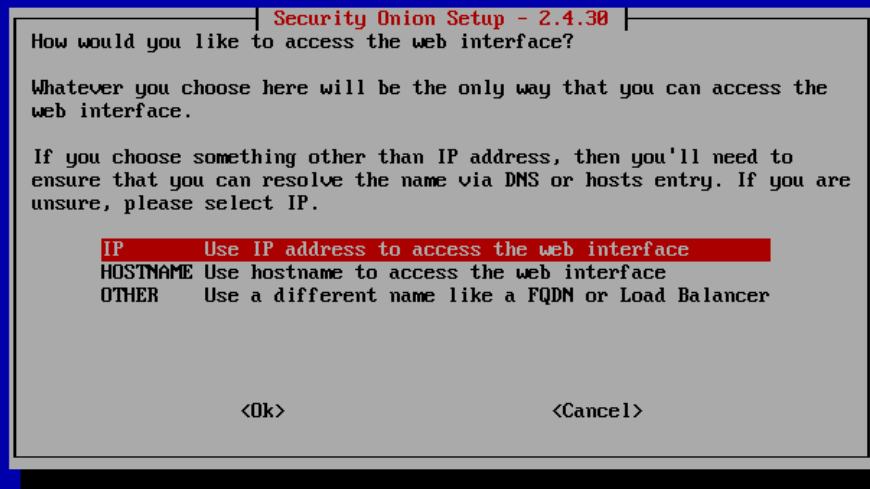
Security Onion Setup - 2.4.30

How would you like to access the web interface?

Whatever you choose here will be the only way that you can access the web interface.

If you choose something other than IP address, then you'll need to ensure that you can resolve the name via DNS or hosts entry. If you are unsure, please select IP.

IP Use IP address to access the web interface
HOSTNAME Use hostname to access the web interface
OTHER Use a different name like a FQDN or Load Balancer

<Ok> <Cancel>